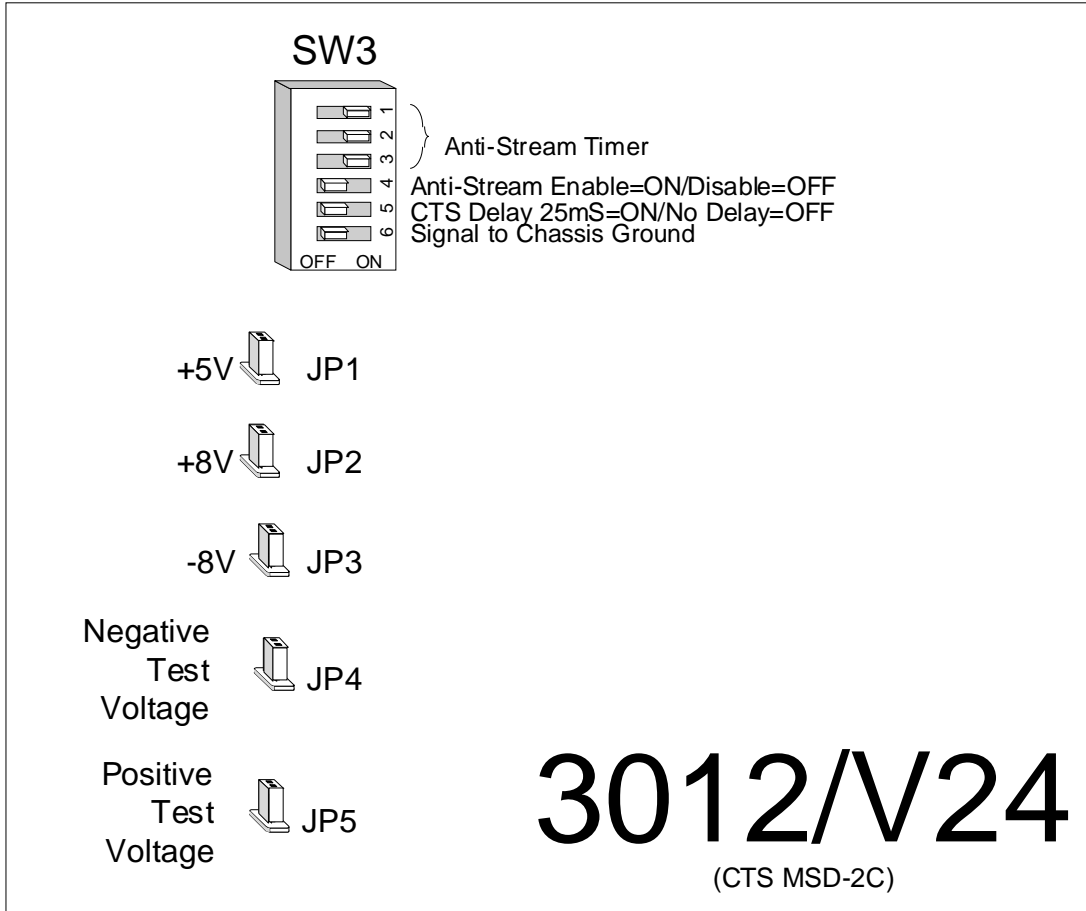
SW3

1
2
3
4
5
6
OFF ON

Anti-Stream Timer
Anti-Stream Enable=ON/Disable=OFF
CTS Delay 25mS=ON/No Delay=OFF
Signal to Chassis Ground

+5V JP1

+8V JP2

-8V JP3

Negative Test Voltage JP4

Positive Test Voltage JP5

3012/V24
(CTS MSD-2C)